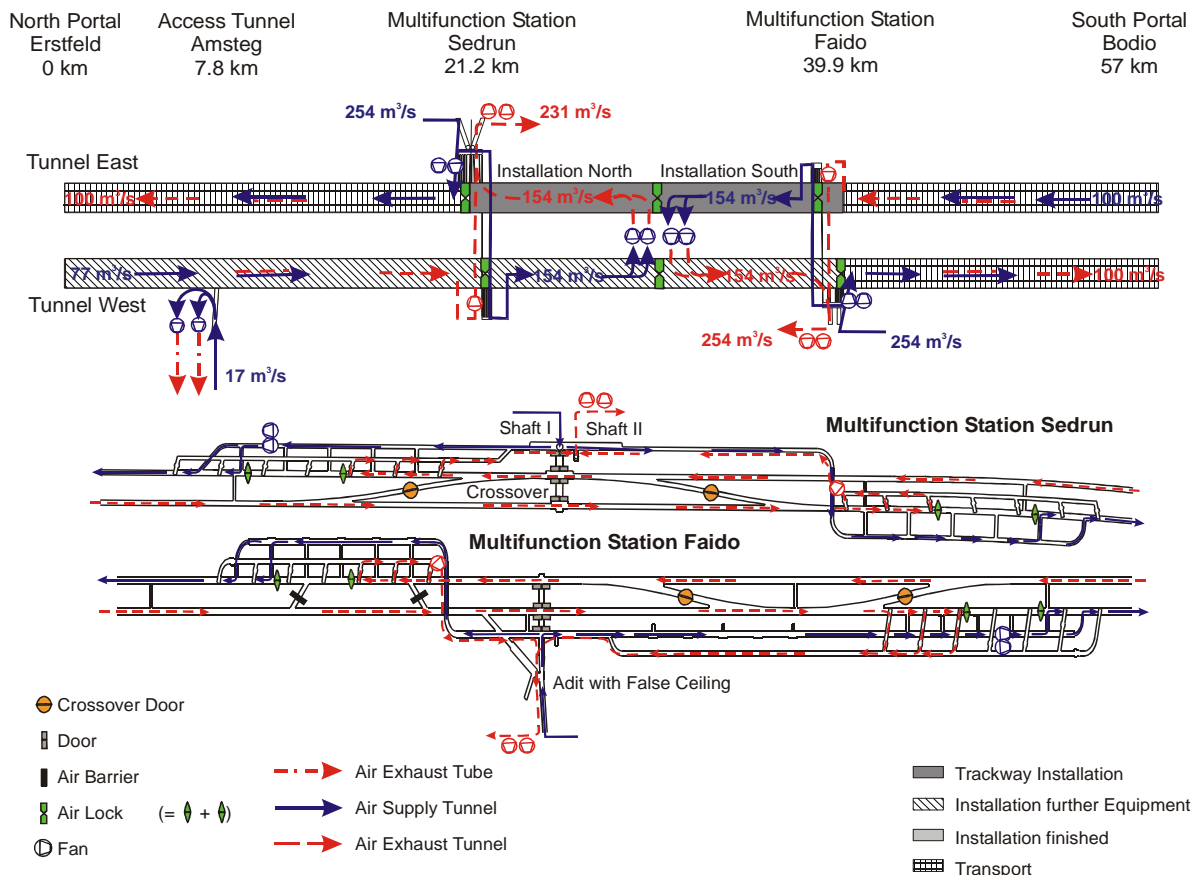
North Portal
Erstfeld
0 km

Access Tunnel
Amsteg
7.8 km

Multifunction Station
Sedrun
21.2 km

Multifunction Station
Faido
39.9 km

South Portal
Bodio
57 km

254 m$^3$/s
231 m$^3$/s

Tunnel East
Installation North
Installation South
100 m$^3$/s
154 m$^3$/s
154 m$^3$/s
100 m$^3$/s

77 m$^3$/s
154 m$^3$/s
154 m$^3$/s
100 m$^3$/s
Tunnel West

254 m$^3$/s
254 m$^3$/s
17 m$^3$/s

Shaft I
Shaft II
Multifunction Station Sedrun
Crossover

Multifunction Station Faido

Adit with False Ceiling

Crossover Door
Door
Air Barrier
Air Lock (= + )
Fan

Air Exhaust Tube
Air Supply Tunnel
Air Exhaust Tunnel

Trackway Installation
Installation further Equipment
Installation finished
Transport